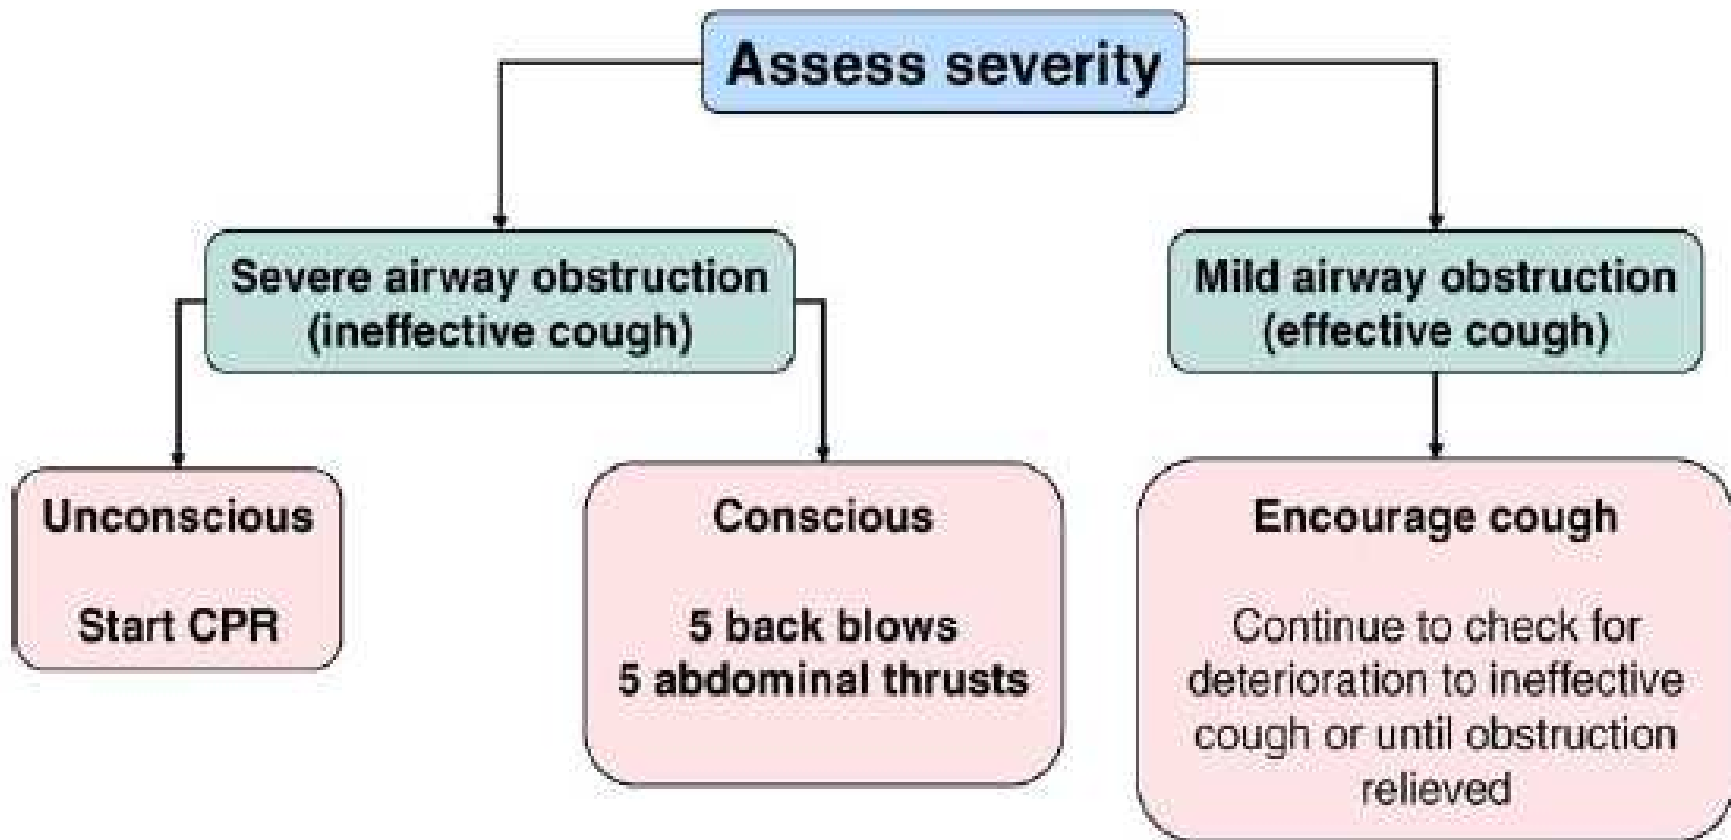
Assess severity

Severe airway obstruction (ineffective cough)

Mild airway obstruction (effective cough)

Unconscious

Start CPR

Conscious

5 back blows
5 abdominal thrusts

Encourage cough

Continue to check for deterioration to ineffective cough or until obstruction relieved